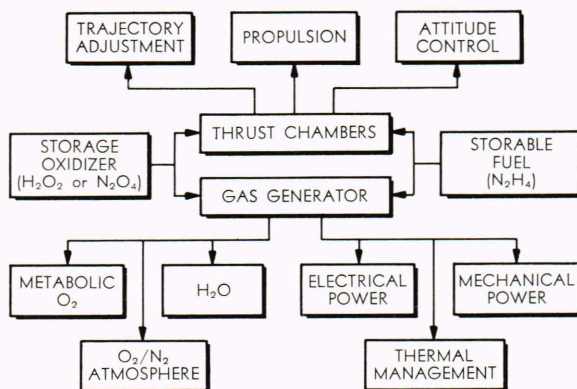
TRAJECTORY ADJUSTMENT

PROPULSION

ATTITUDE CONTROL

STORAGE OXIDIZER ($H_2O_2$ or $N_2O_4$)

THRUST CHAMBERS

STORABLE FUEL ($N_2H_4$)

GAS GENERATOR

METABOLIC $O_2$

$H_2O$

ELECTRICAL POWER

MECHANICAL POWER

$O_2/N_2$ ATMOSPHERE

THERMAL MANAGEMENT